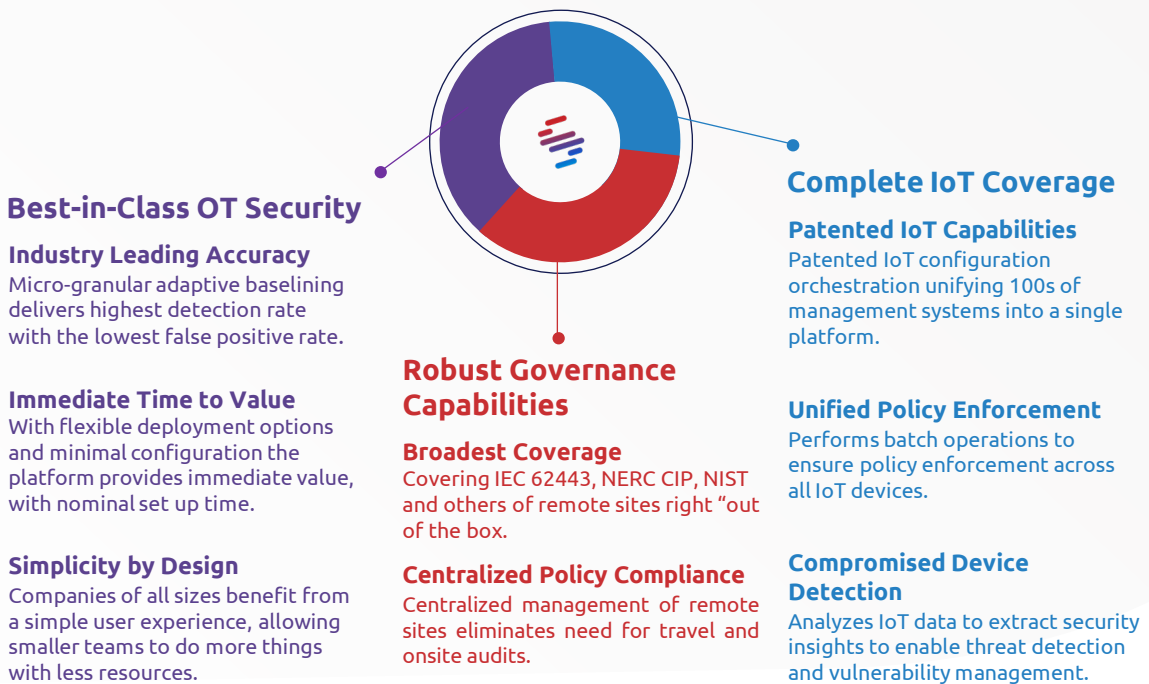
Best-in-Class OT Security

Industry Leading Accuracy
Micro-granular adaptive baselining delivers highest detection rate with the lowest false positive rate.

Immediate Time to Value
With flexible deployment options and minimal configuration the platform provides immediate value, with nominal set up time.

Simplicity by Design
Companies of all sizes benefit from a simple user experience, allowing smaller teams to do more things with less resources.

Robust Governance Capabilities

Broadest Coverage
Covering IEC 62443, NERC CIP, NIST and others of remote sites right “out of the box.

Centralized Policy Compliance
Centralized management of remote sites eliminates need for travel and onsite audits.

Complete IoT Coverage

Patented IoT Capabilities
Patented IoT configuration orchestration unifying 100s of management systems into a single platform.

Unified Policy Enforcement
Performs batch operations to ensure policy enforcement across all IoT devices.

Compromised Device Detection
Analyzes IoT data to extract security insights to enable threat detection and vulnerability management.